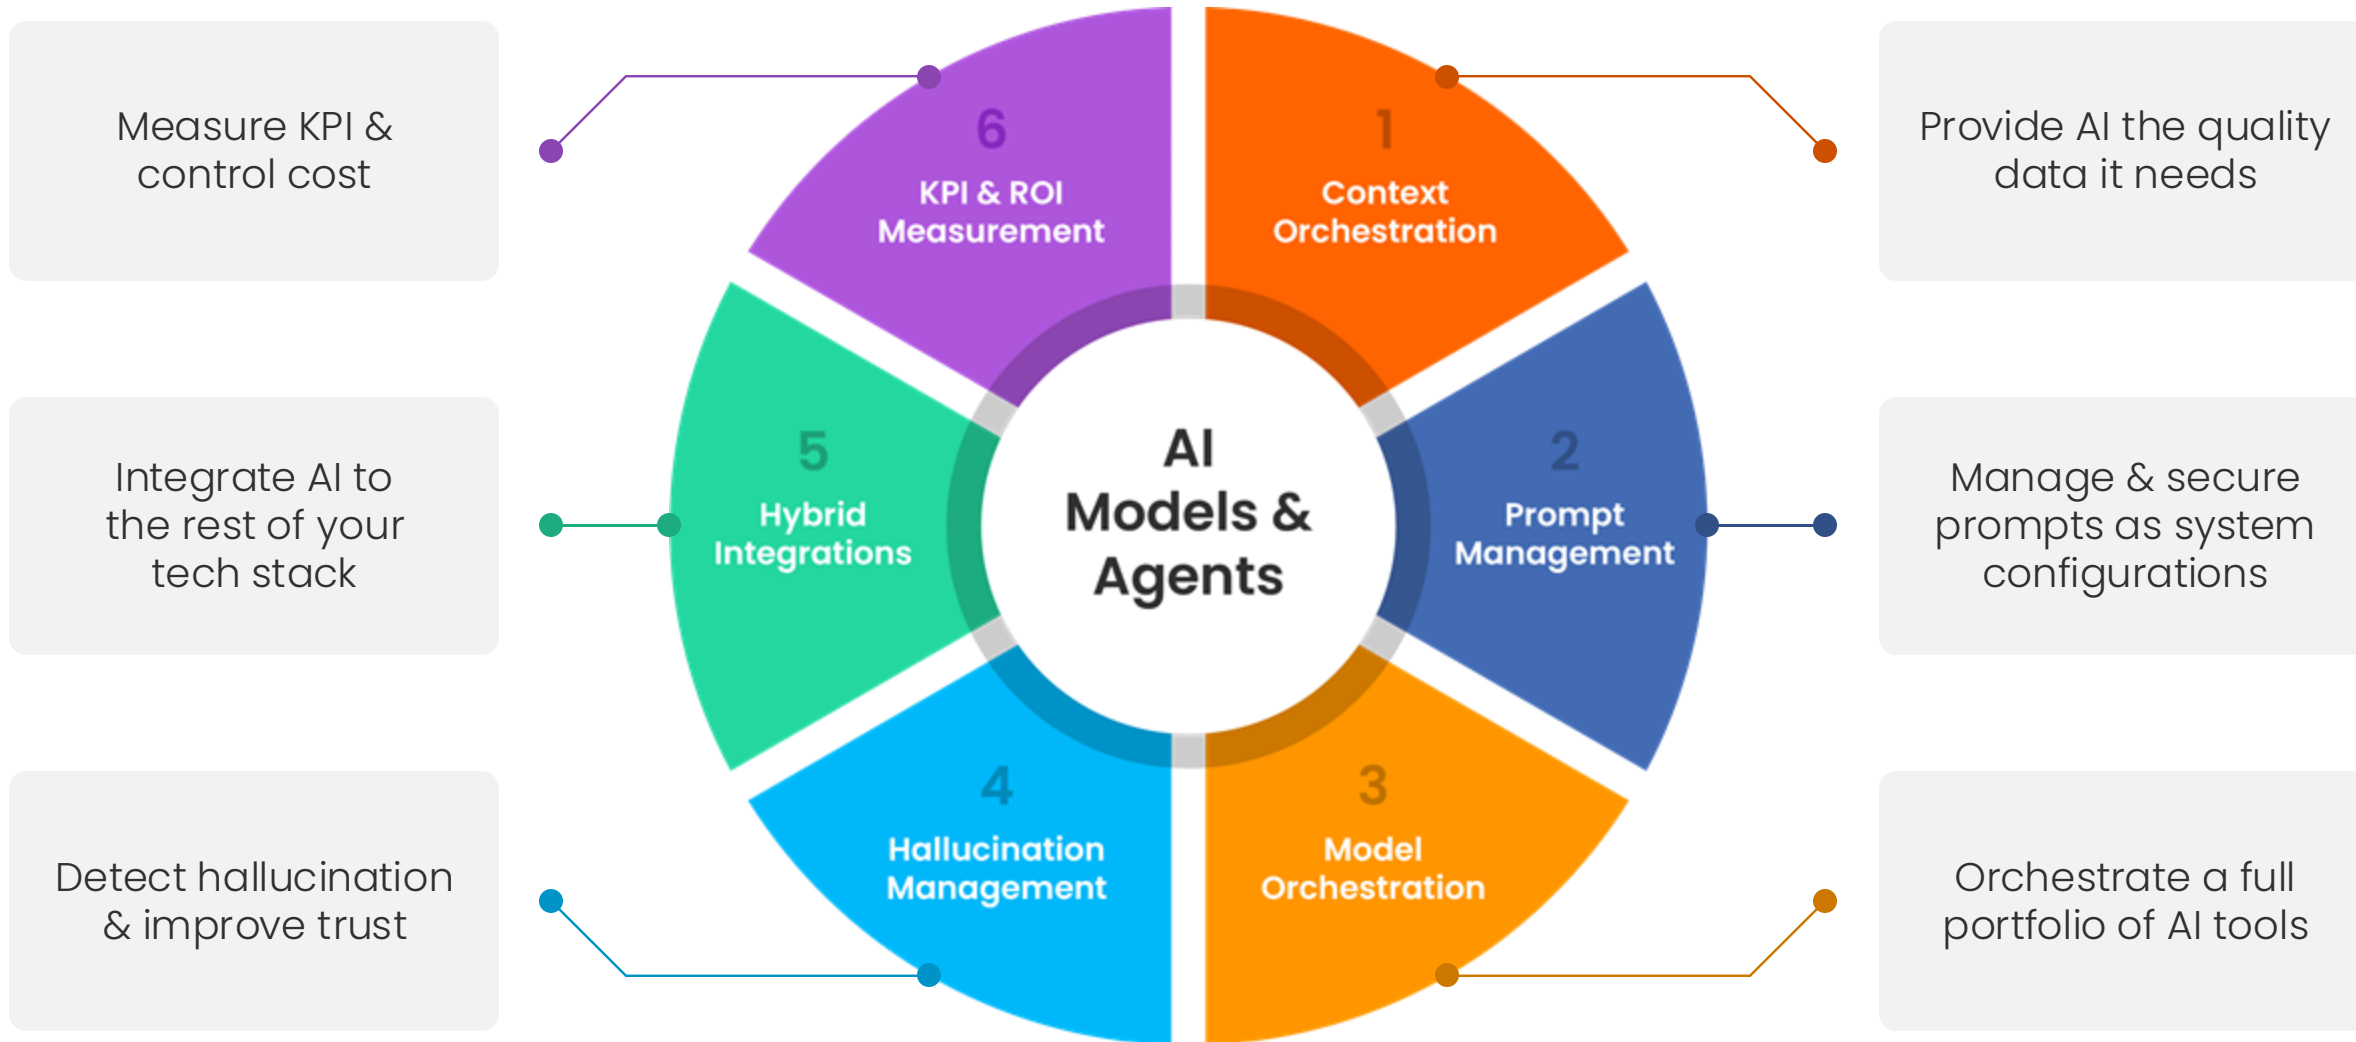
AI Models & Agents

1
Context Orchestration

Provide AI the quality data it needs

2
Prompt Management

Manage & secure prompts as system configurations

3
Model Orchestration

Orchestrate a full portfolio of AI tools

4
Hallucination Management

Detect hallucination & improve trust

5
Hybrid Integrations

Integrate AI to the rest of your tech stack

6
KPI & ROI Measurement

Measure KPI & control cost